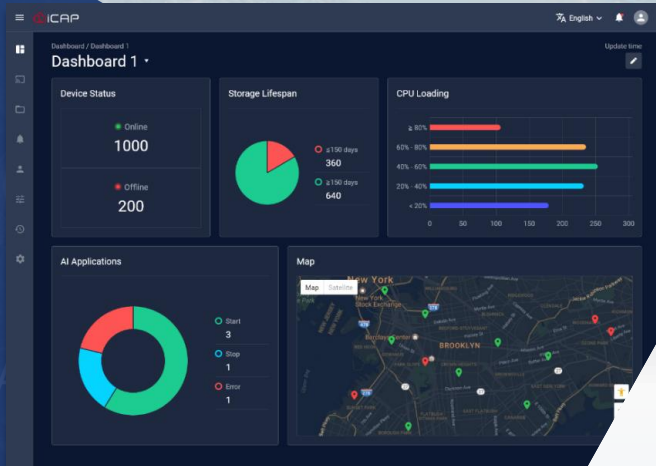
iCAP

English

Dashboard / Dashboard 1

Dashboard 1

Update time

Device Status

Online

1000

Offline

200

Storage Lifespan

≤150 days

360

≥150 days

640

CPU Loading

≥ 80%

60% - 80%

40% - 60%

20% - 40%

< 20%

0 50 100 150 200 250 300

AI Applications

Start

3

Stop

1

Error

1

Map

Map Satellite

New York

BROOKLYN